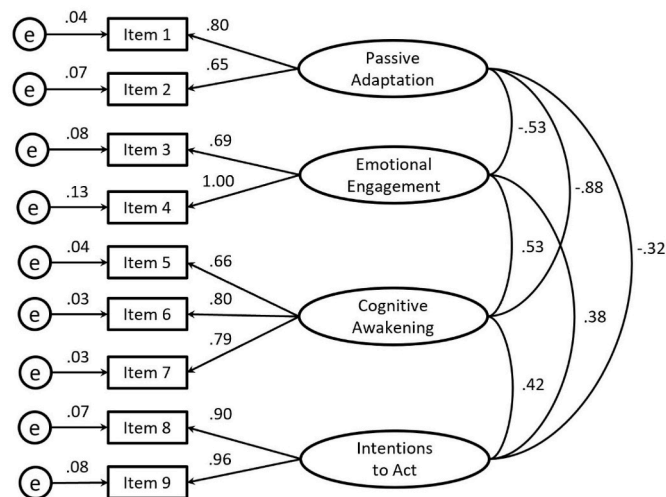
e .04 Item 1 .80
e .07 Item 2 .65
Passive Adaptation
e .08 Item 3 .69
e .13 Item 4 1.00
Emotional Engagement
e .04 Item 5 .66
e .03 Item 6 .80
e .03 Item 7 .79
Cognitive Awakening
e .07 Item 8 .90
e .08 Item 9 .96
Intentions to Act
-.53
-.88
-.32
.53
.38
.42